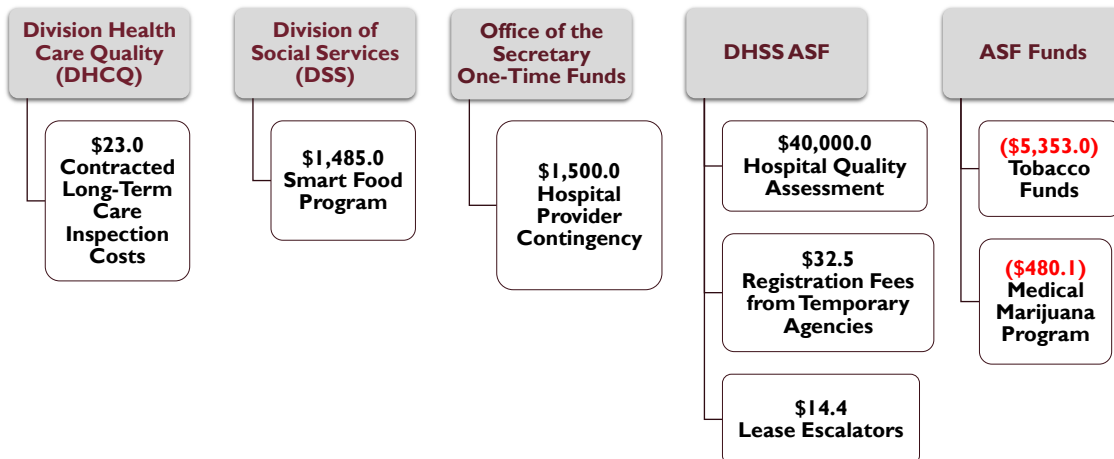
Division Health Care Quality (DHCQ)

$23.0 Contracted Long-Term Care Inspection Costs

Division of Social Services (DSS)

$1,485.0 Smart Food Program

Office of the Secretary One-Time Funds

$1,500.0 Hospital Provider Contingency

DHSS ASF

$40,000.0 Hospital Quality Assessment

$32.5 Registration Fees from Temporary Agencies

$14.4 Lease Escalators

ASF Funds

($5,353.0) Tobacco Funds

($480.1) Medical Marijuana Program